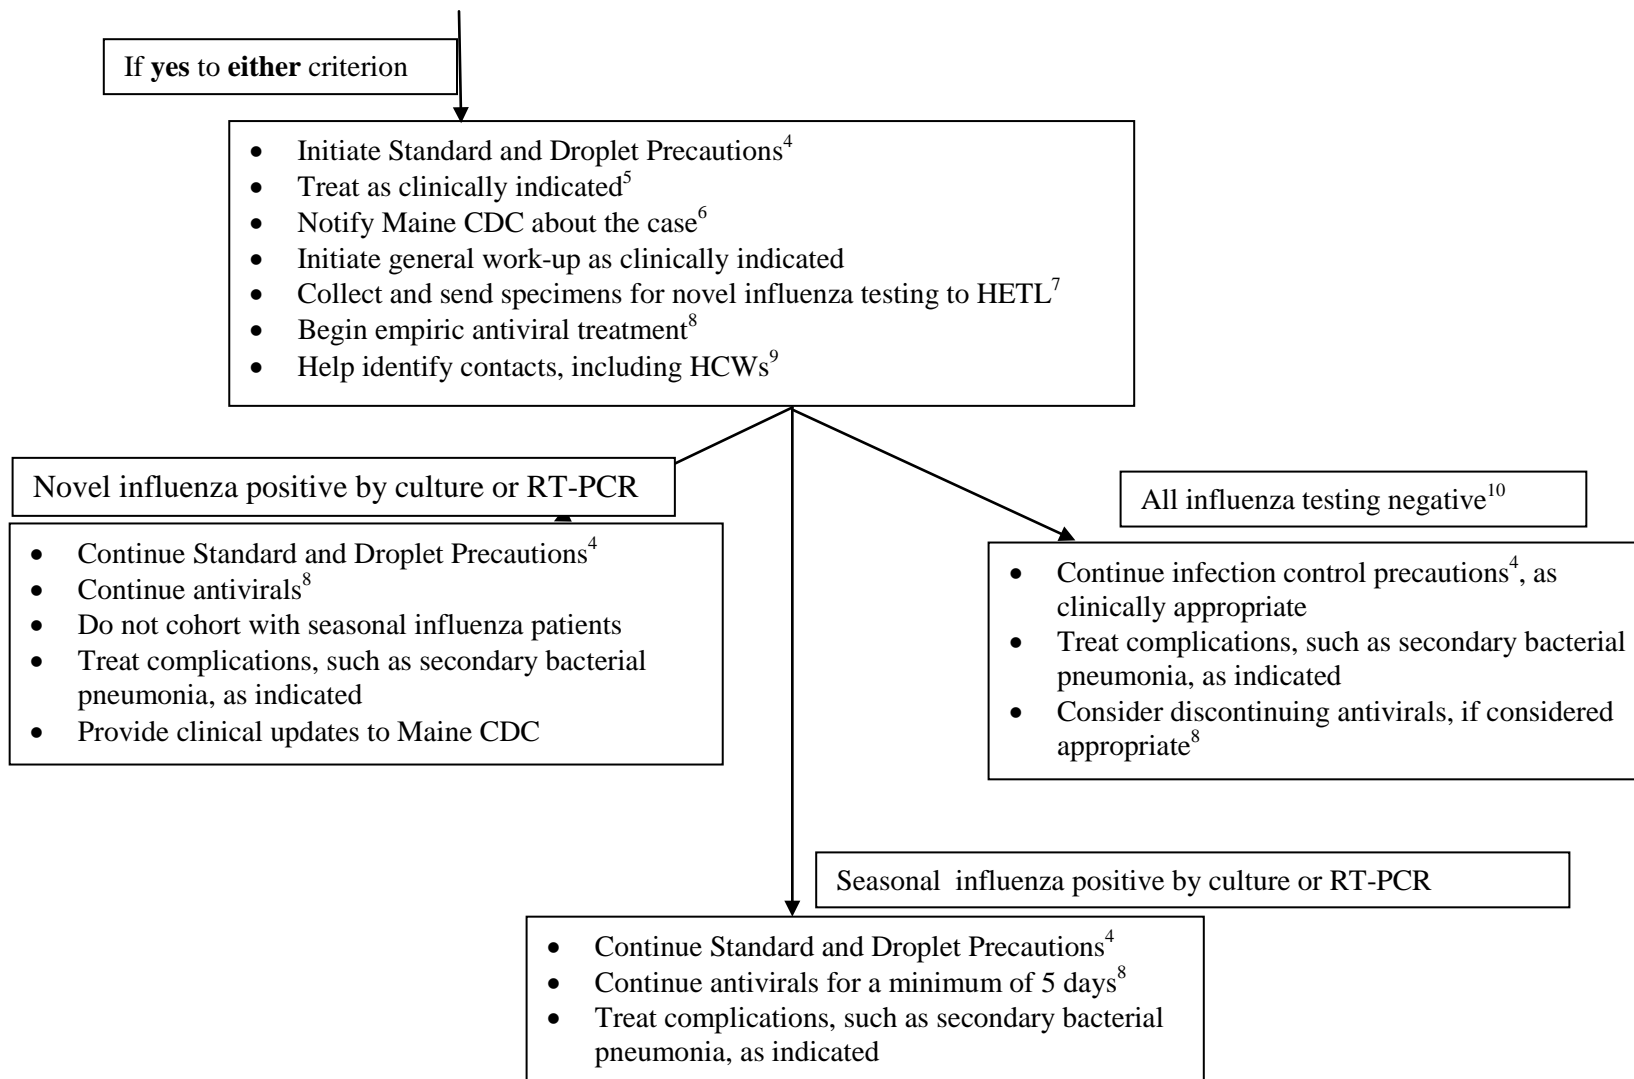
If **yes** to **either** criterion

- Initiate Standard and Droplet Precautions$^4$
- Treat as clinically indicated$^5$
- Notify Maine CDC about the case$^6$
- Initiate general work-up as clinically indicated
- Collect and send specimens for novel influenza testing to HETL$^7$
- Begin empiric antiviral treatment$^8$
- Help identify contacts, including HCWs$^9$

Novel influenza positive by culture or RT-PCR

- Continue Standard and Droplet Precautions$^4$
- Continue antivirals$^8$
- Do not cohort with seasonal influenza patients
- Treat complications, such as secondary bacterial pneumonia, as indicated
- Provide clinical updates to Maine CDC

All influenza testing negative$^{10}$

- Continue infection control precautions$^4$, as clinically appropriate
- Treat complications, such as secondary bacterial pneumonia, as indicated
- Consider discontinuing antivirals, if considered appropriate$^8$

Seasonal influenza positive by culture or RT-PCR

- Continue Standard and Droplet Precautions$^4$
- Continue antivirals for a minimum of 5 days$^8$
- Treat complications, such as secondary bacterial pneumonia, as indicated